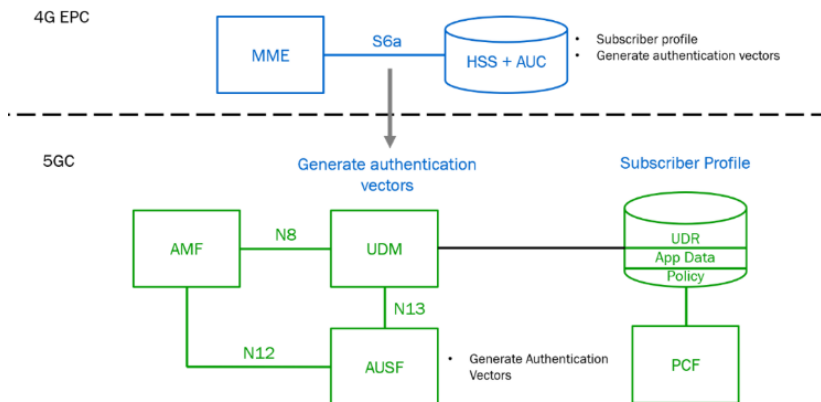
4G EPC

MME

S6a

HSS + AUC

• Subscriber profile
• Generate authentication vectors

5GC

Generate authentication vectors

Subscriber Profile

AMF

N8

UDM

UDR
App Data
Policy

N13

N12

AUSF

• Generate Authentication Vectors

PCF